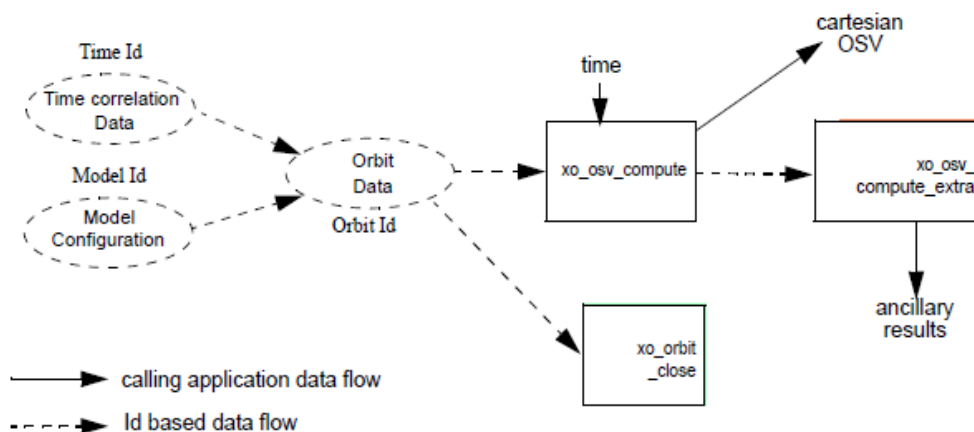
Time Id

Time correlation Data

Model Id

Model Configuration

Orbit Data

Orbit Id

time

xo_osv_compute

cartesian OSV

xo_osv_ compute_extra

ancillary results

xo_orbit _close

calling application data flow

Id based data flow